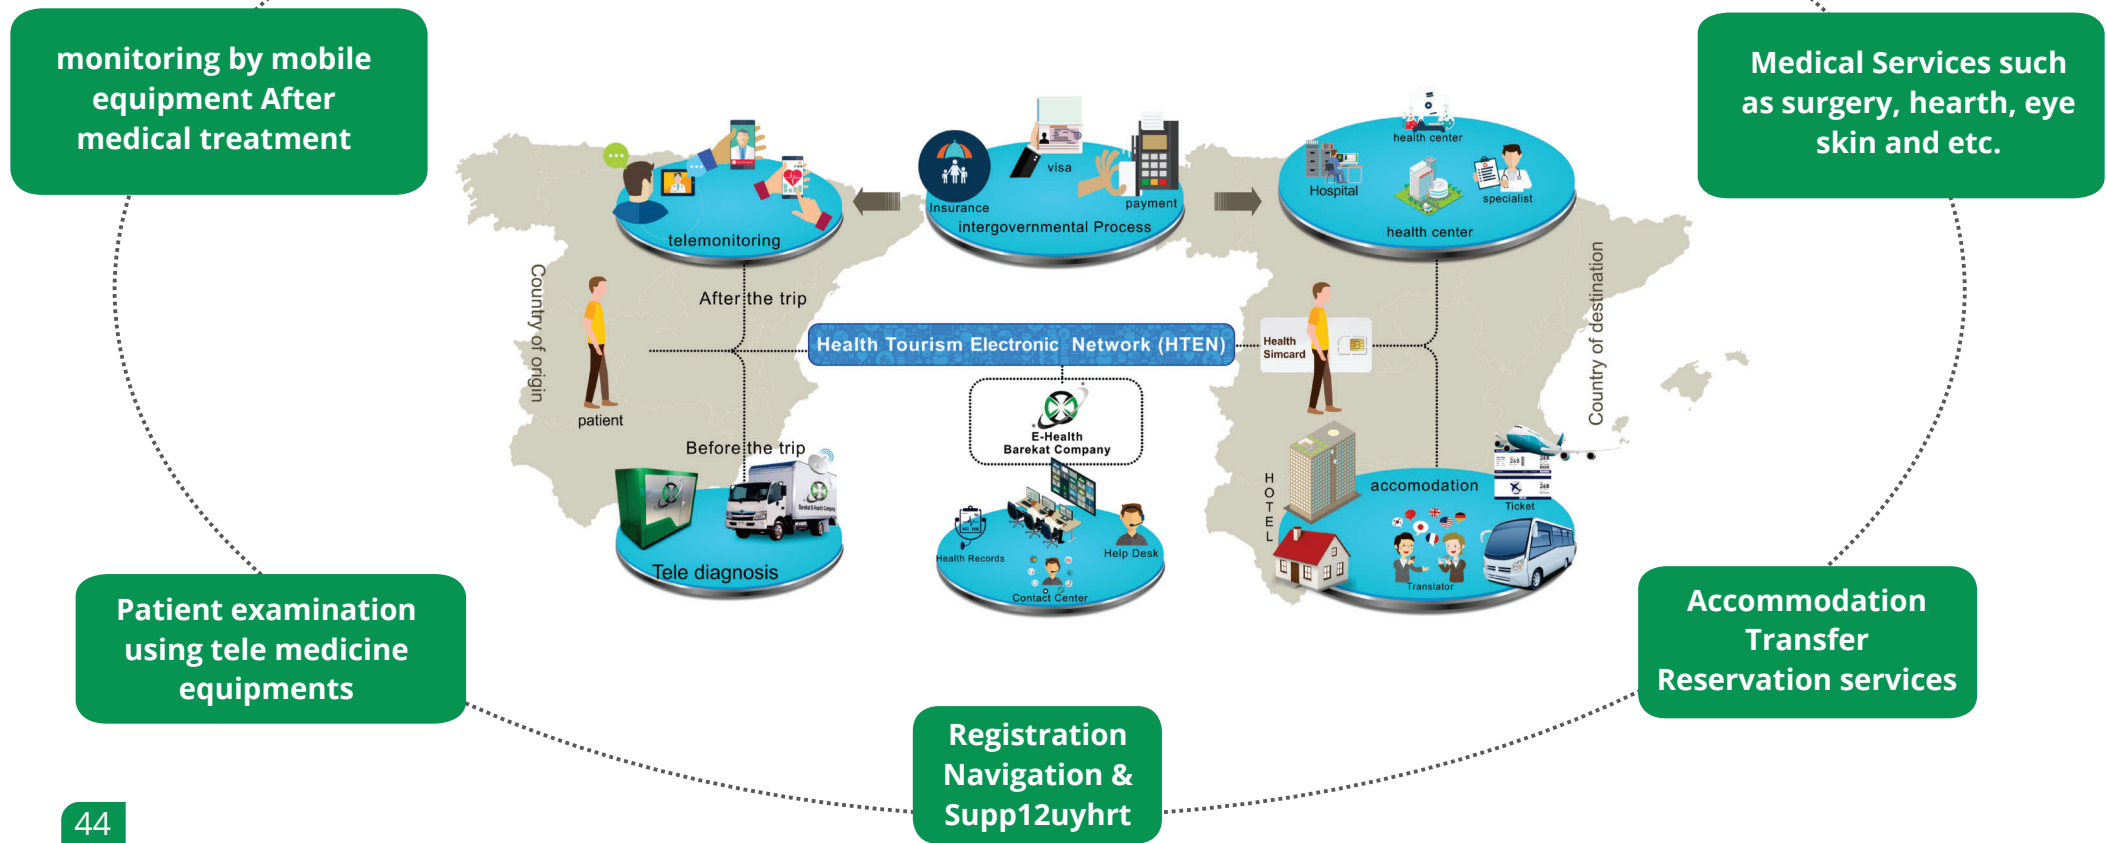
monitoring by mobile equipment After medical treatment

Medical Services such as surgery, hearth, eye skin and etc.

telemonitoring

visa

Insurance

payment

intergovernmental Process

health center

Hospital

specialist

health center

Country of origin

After the trip

patient

Health Tourism Electronic Network (HTEN)

Health Simcard

Country of destination

Before the trip

E-Health Barekat Company

HOTEL

accomodation

Ticket

Tele diagnosis

Health Records

Help Desk

Contact Center

Translator

Patient examination using tele medicine equipments

Accommodation Transfer Reservation services

Registration Navigation & Supp12uyhrt

44